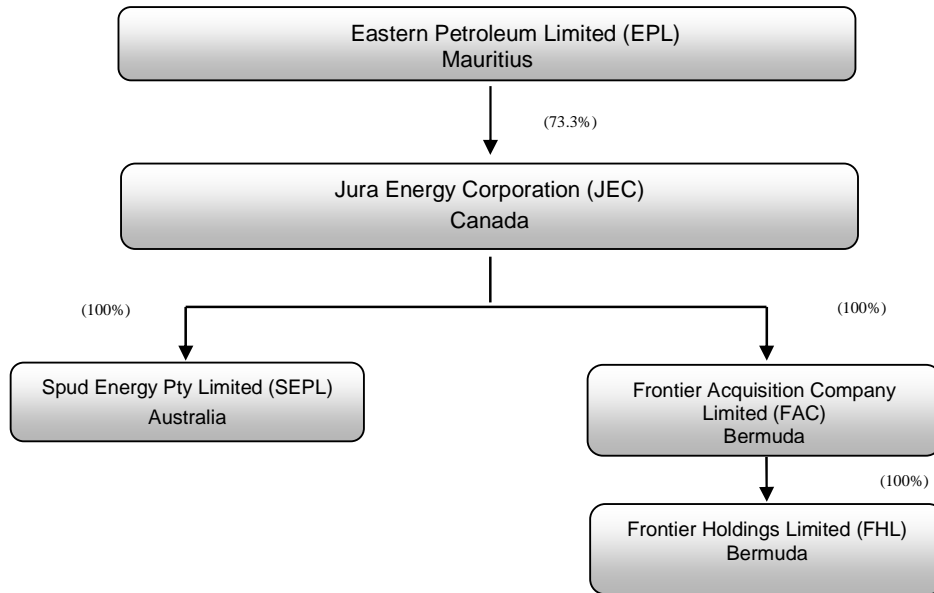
Eastern Petroleum Limited (EPL)
Mauritius

(73.3%)

Jura Energy Corporation (JEC)
Canada

(100%)

(100%)

Spud Energy Pty Limited (SEPL)
Australia

Frontier Acquisition Company Limited (FAC)
Bermuda

(100%)

Frontier Holdings Limited (FHL)
Bermuda